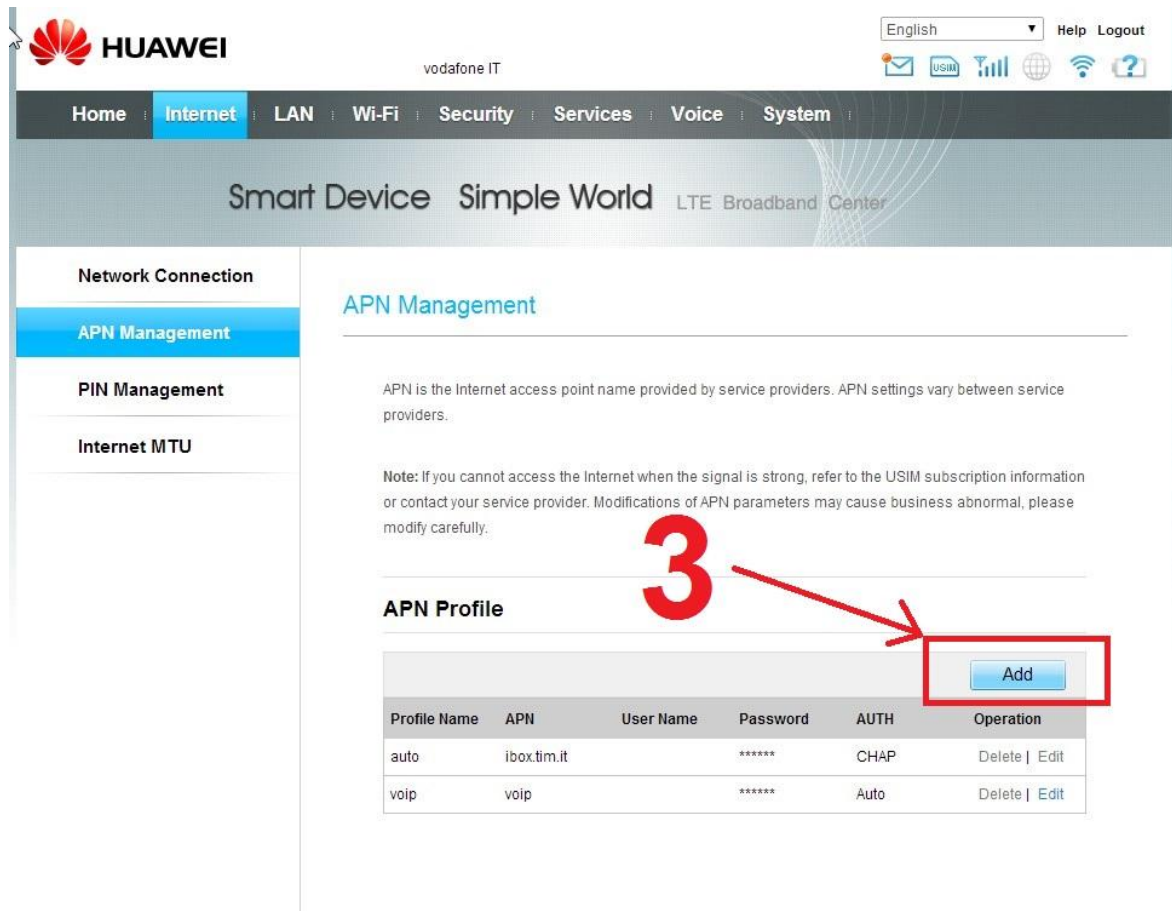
HUAWEI

vodafone IT

English

Help Logout

USIM

Home Internet LAN Wi-Fi Security Services Voice System

Smart Device Simple World LTE Broadband Center

Network Connection

APN Management

PIN Management

Internet MTU

APN Management

APN is the Internet access point name provided by service providers. APN settings vary between service providers.

Note: If you cannot access the Internet when the signal is strong, refer to the USIM subscription information or contact your service provider. Modifications of APN parameters may cause business abnormal, please modify carefully.

3

APN Profile

Add

| Profile Name | APN | User Name | Password | AUTH | Operation |
|---|---|---|---|---|---|
| auto | ibox.tim.it | | ****** | CHAP | Delete \| Edit |
| voip | voip | | ****** | Auto | Delete \| Edit |